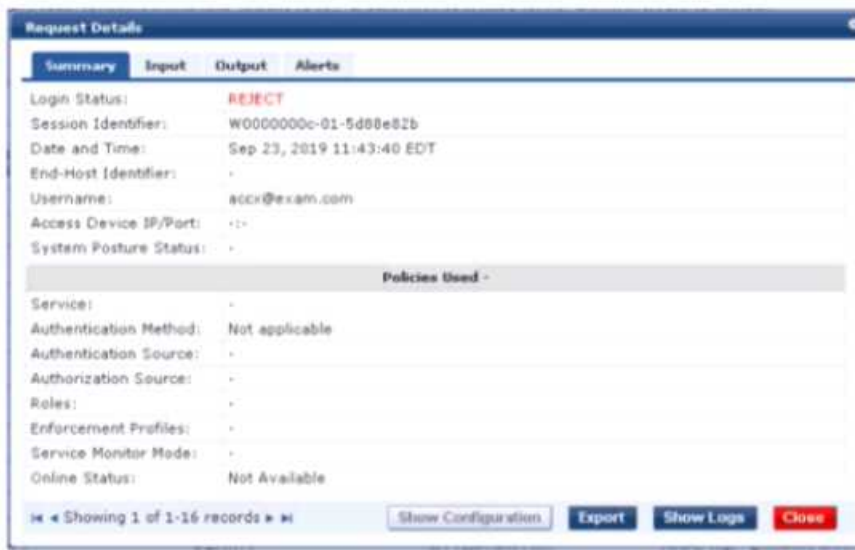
Request Details

Summary Input Output Alerts

| | |
|---|---|
| Login Status: | REJECT |
| Session Identifier: | W0000000c-01-5d88e82b |
| Date and Time: | Sep 23, 2019 11:43:40 EDT |
| End-Host Identifier: | - |
| Username: | accx@exam.com |
| Access Device IP/Port: | -:- |
| System Posture Status: | - |

Policies Used -

| | |
|---|---|
| Service: | - |
| Authentication Method: | Not applicable |
| Authentication Source: | - |
| Authorization Source: | - |
| Roles: | - |
| Enforcement Profiles: | - |
| Service Monitor Mode: | - |
| Online Status: | Not Available |

Showing 1 of 1-16 records

Show Configuration Export Show Logs Close